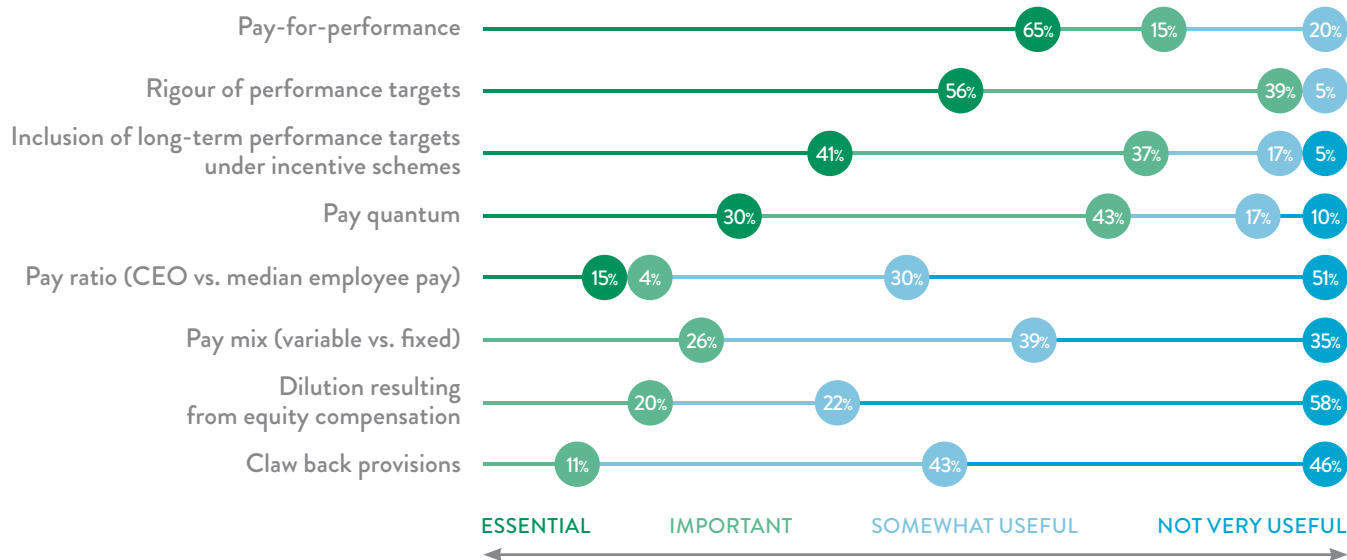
Pay-for-performance 65% 15% 20%

Rigour of performance targets 56% 39% 5%

Inclusion of long-term performance targets under incentive schemes 41% 37% 17% 5%

Pay quantum 30% 43% 17% 10%

Pay ratio (CEO vs. median employee pay) 15% 4% 30% 51%

Pay mix (variable vs. fixed) 26% 39% 35%

Dilution resulting from equity compensation 20% 22% 58%

Claw back provisions 11% 43% 46%

ESSENTIAL IMPORTANT SOMEWHAT USEFUL NOT VERY USEFUL